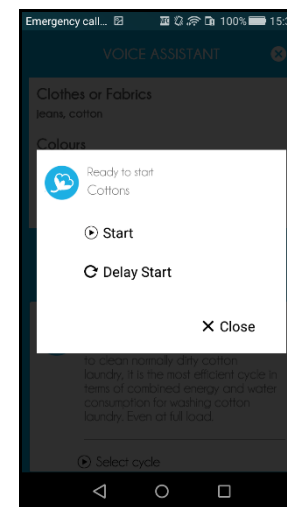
Emergency call... 100% 15:3

VOICE ASSISTANT

Clothes or Fabrics
Jeans, cotton

Colours

Ready to start
Cottons

Start

Delay Start

Close

to clean normally dirty cotton laundry. It is the most efficient cycle in terms of combined energy and water consumption for washing cotton laundry. Even at full load.

Select cycle